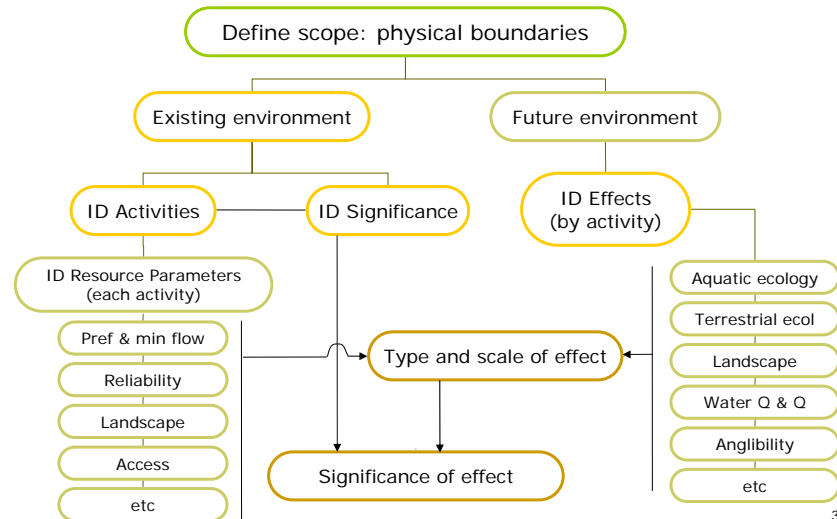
Define scope: physical boundaries

Existing environment

Future environment

ID Activities

ID Significance

ID Effects (by activity)

ID Resource Parameters (each activity)

Pref & min flow

Reliability

Landscape

Access

etc

Type and scale of effect

Significance of effect

Aquatic ecology

Terrestrial ecol

Landscape

Water Q & Q

Anglibility

etc

3